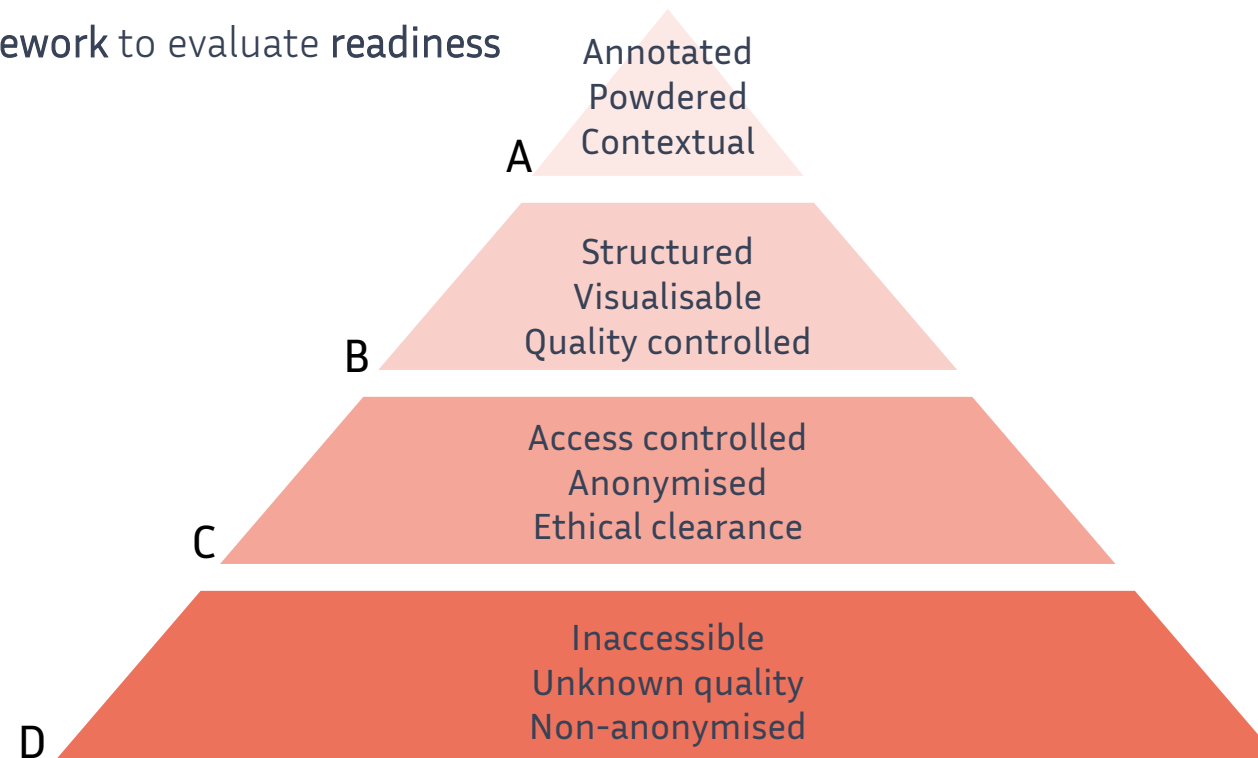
ework to evaluate readiness

Annotated
Powdered
Contextual

A

Structured
Visualisable
Quality controlled

B

Access controlled
Anonymised
Ethical clearance

C

Inaccessible
Unknown quality
Non-anonymised

D